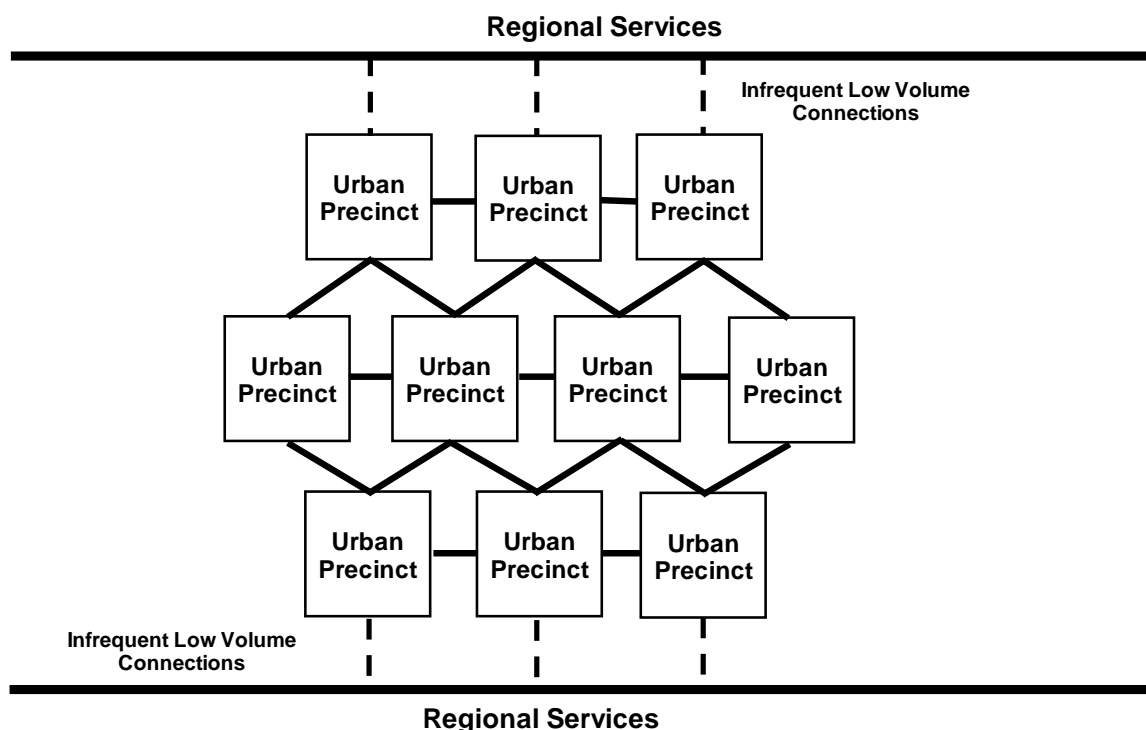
Regional Services

Infrequent Low Volume Connections

Urban Precinct

Urban Precinct

Urban Precinct

Urban Precinct

Urban Precinct

Urban Precinct

Urban Precinct

Urban Precinct

Urban Precinct

Urban Precinct

Infrequent Low Volume Connections

Regional Services